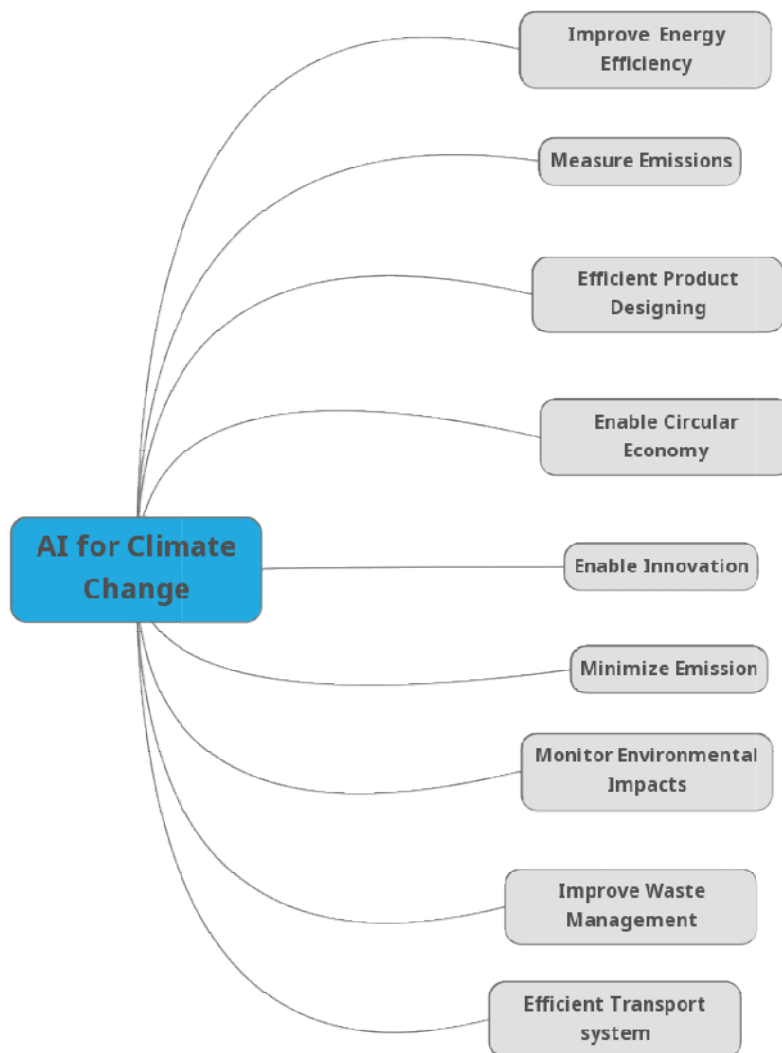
AI for Climate Change

Improve Energy Efficiency

Measure Emissions

Efficient Product Designing

Enable Circular Economy

Enable Innovation

Minimize Emission

Monitor Environmental Impacts

Improve Waste Management

Efficient Transport system